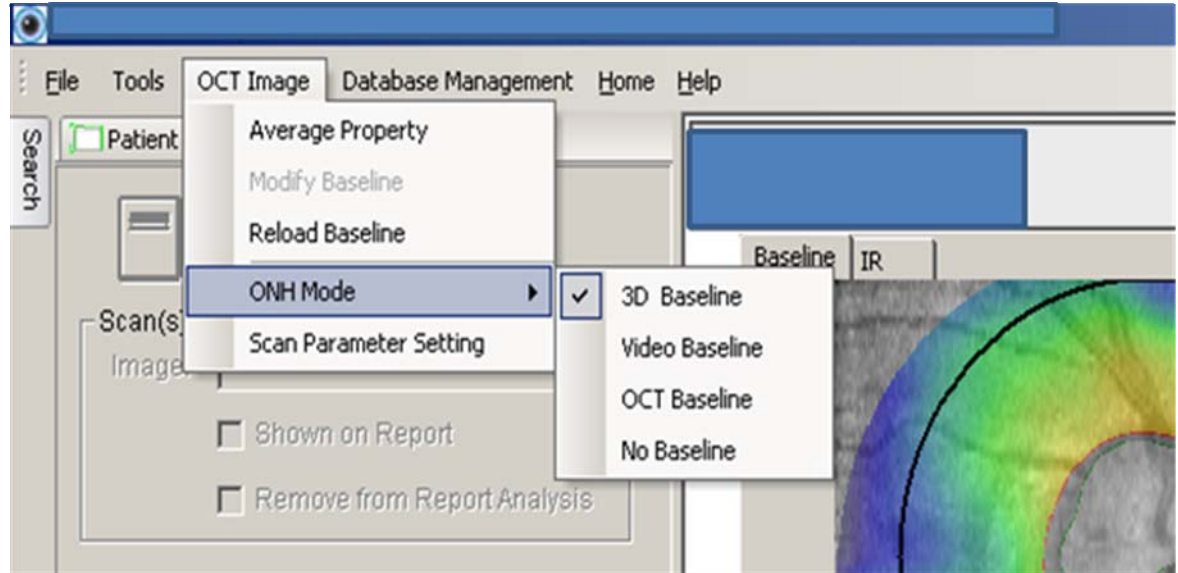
File Tools OCT Image Database Management Home Help

Search

Patient

Average Property
Modify Baseline
Reload Baseline
ONH Mode
Scan Parameter Setting

3D Baseline
Video Baseline
OCT Baseline
No Baseline

Scan(s)
Image:

Shown on Report
Remove from Report Analysis

Baseline
IR